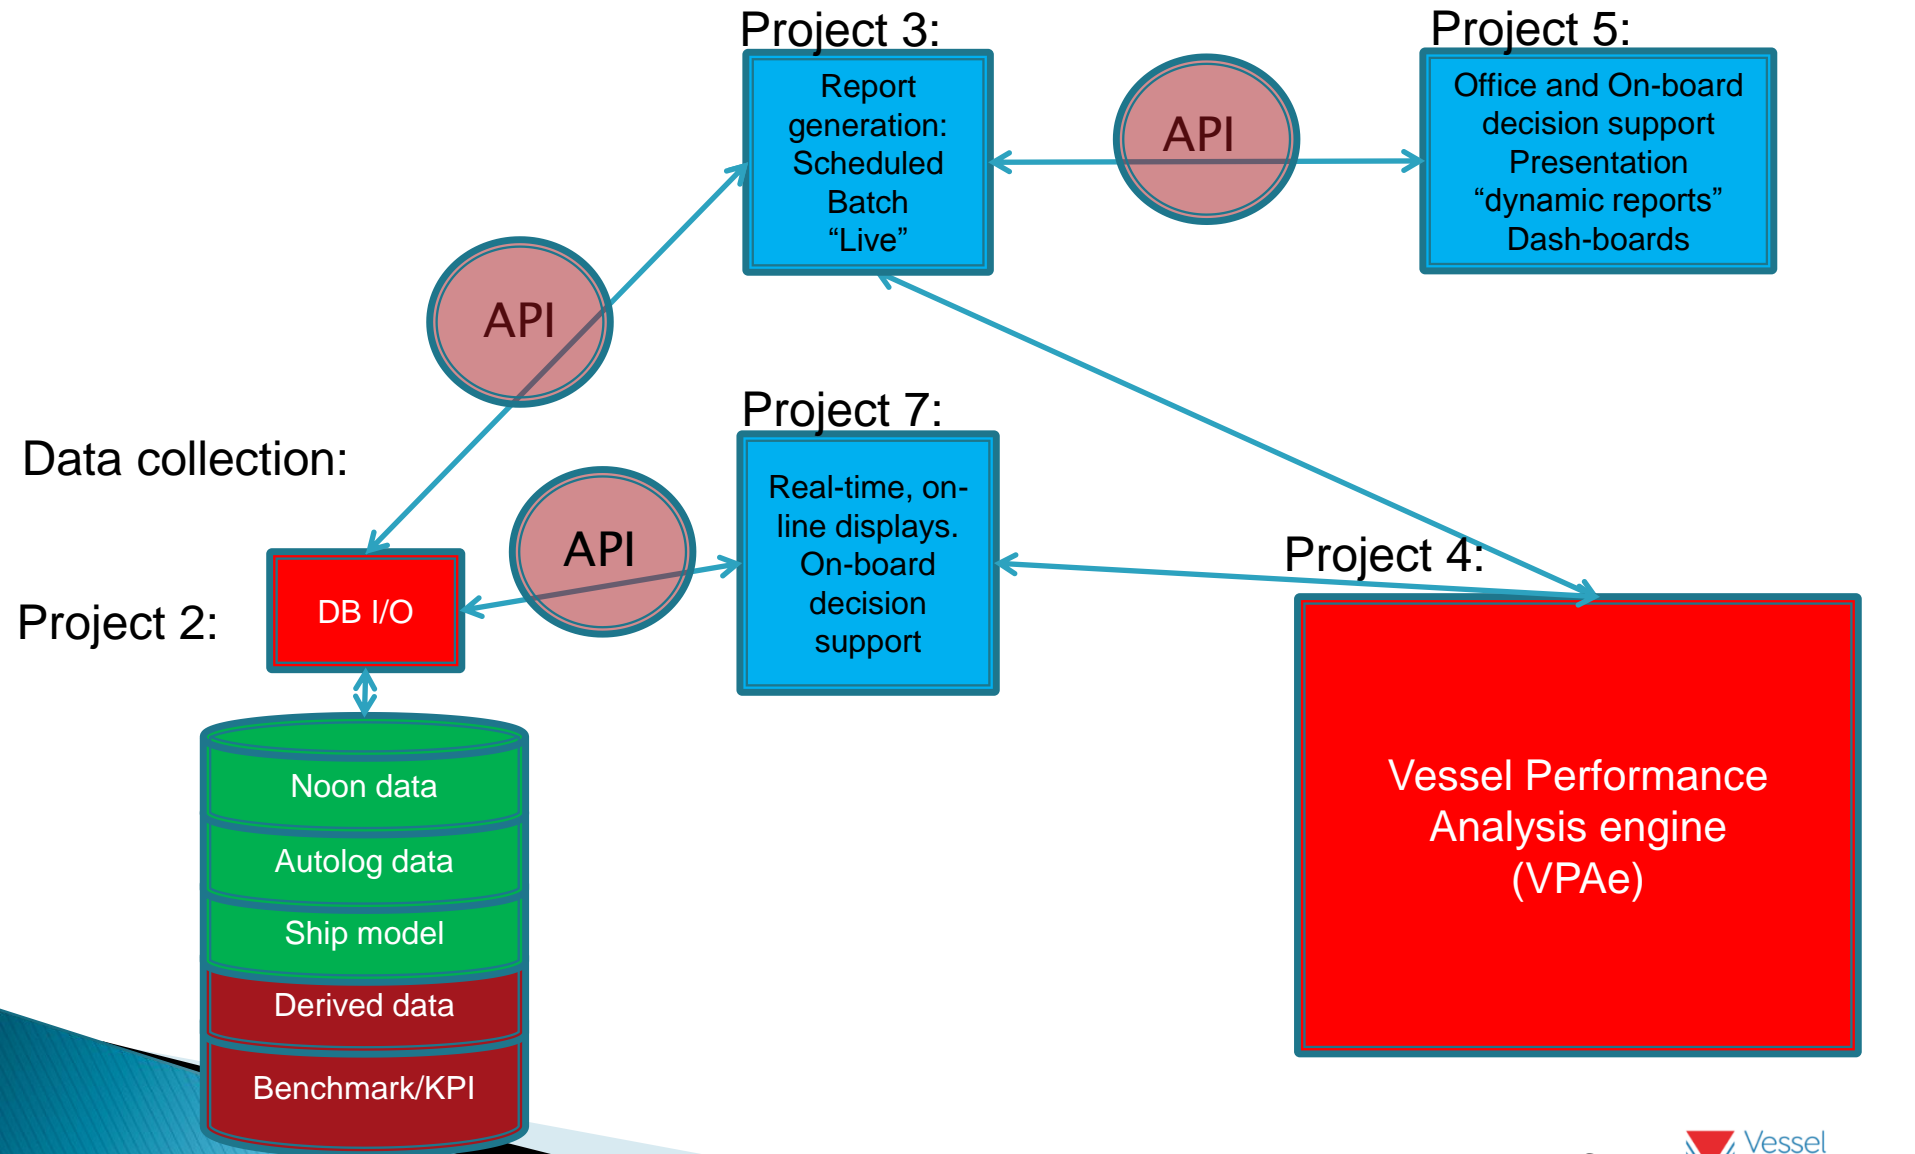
Project 3:

Report generation: Scheduled Batch "Live"

API

Project 5:

Office and On-board decision support Presentation "dynamic reports" Dash-boards

API

Data collection:

Project 7:

Real-time, on-line displays. On-board decision support

API

Project 4:

Project 2:

DB I/O

Noon data

Autolog data

Ship model

Derived data

Benchmark/KPI

Vessel Performance Analysis engine (VPAe)

Vessel